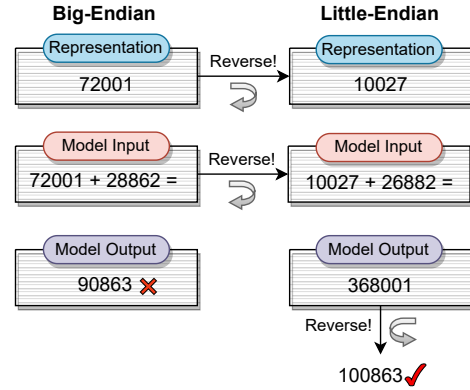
Big-Endian

Little-Endian

Representation

72001

Reverse!

Representation

10027

Model Input

72001 + 28862 =

Reverse!

Model Input

10027 + 26882 =

Model Output

90863 ✗

Model Output

368001

Reverse!

100863 ✓